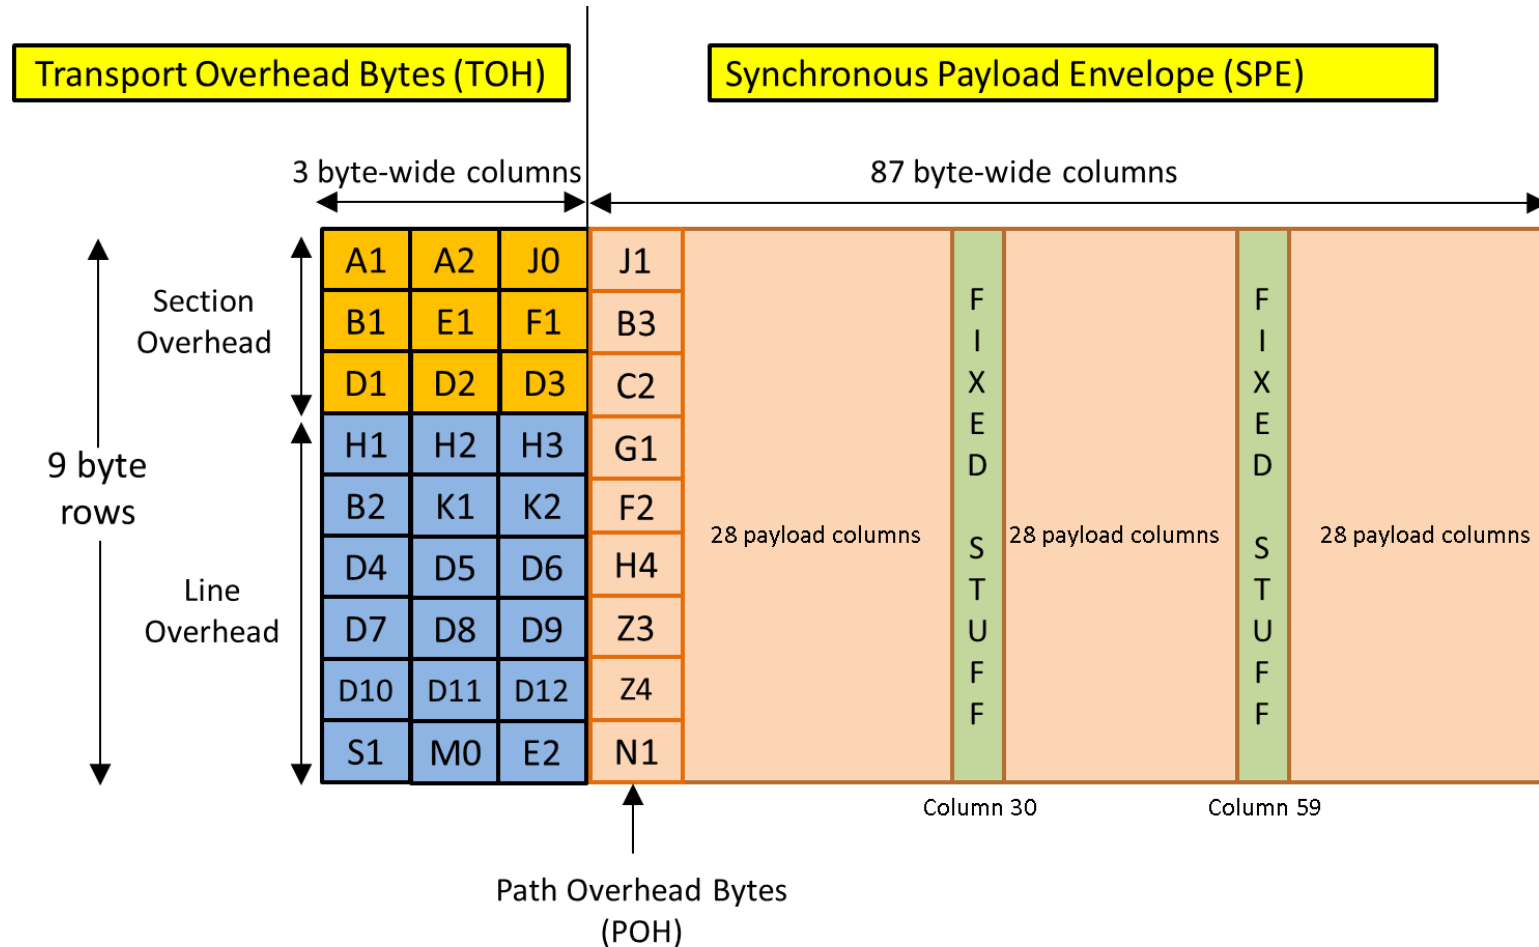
Transport Overhead Bytes (TOH)

Synchronous Payload Envelope (SPE)

3 byte-wide columns

87 byte-wide columns

9 byte rows

Section Overhead

Line Overhead

| A1 | A2 | J0 |
|---|---|---|
| B1 | E1 | F1 |
| D1 | D2 | D3 |
| H1 | H2 | H3 |
| B2 | K1 | K2 |
| D4 | D5 | D6 |
| D7 | D8 | D9 |
| D10 | D11 | D12 |
| S1 | M0 | E2 |

J1
B3
C2
G1
F2
H4
Z3
Z4
N1

28 payload columns

F I X E D S T U F F

28 payload columns

F I X E D S T U F F

28 payload columns

Column 30

Column 59

Path Overhead Bytes (POH)